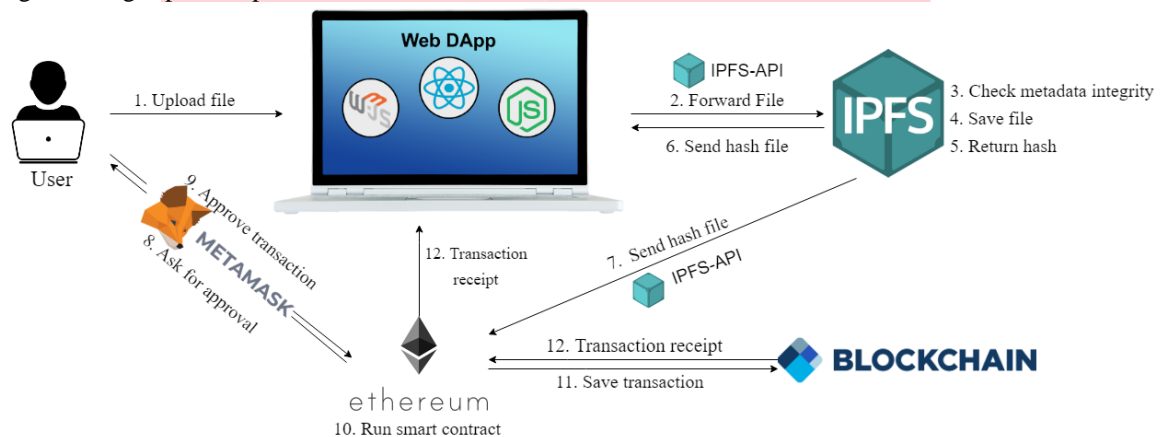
User

1. Upload file

Web DApp

IPFS-API

2. Forward File

6. Send hash file

IPFS

3. Check metadata integrity
4. Save file
5. Return hash

9. Approve transaction
8. Ask for approval

METAMASK

12. Transaction receipt

7. Send hash file

IPFS-API

12. Transaction receipt

11. Save transaction

BLOCKCHAIN

ethereum

10. Run smart contract